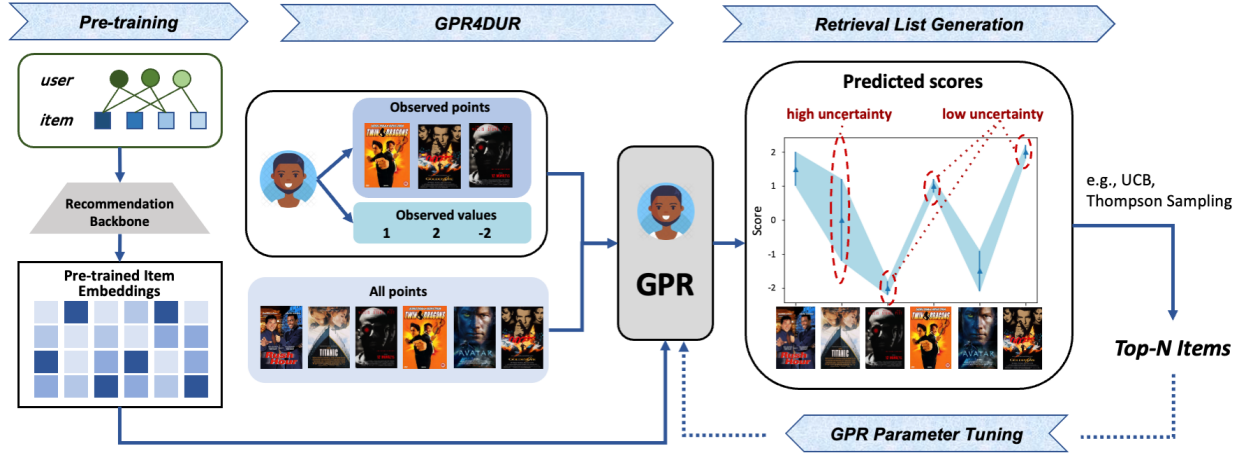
Pre-training

GPR4DUR

Retrieval List Generation

user

item

Recommendation Backbone

Pre-trained Item Embeddings

Observed points

Observed values
1 2 -2

All points

GPR

Predicted scores

high uncertainty

low uncertainty

Score

2
1
0
-1
-2

e.g., UCB, Thompson Sampling

Top-N Items

GPR Parameter Tuning